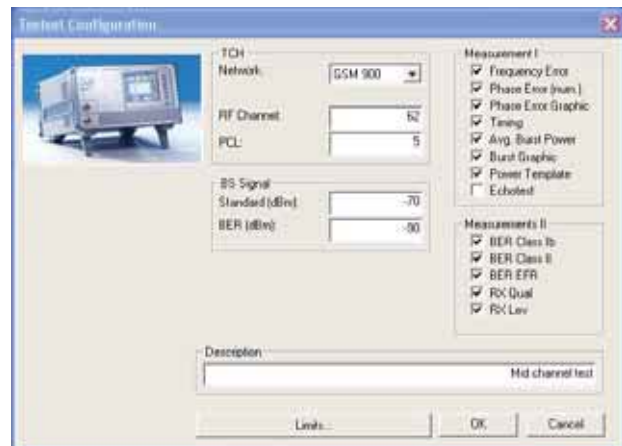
Testset Configuration

TCH
Network: GSM 900
RF Channel: 62
PCL: 5

BS Signal
Standard (dBm): -70
BER (dBm): -90

Measurement I
Frequency Error
Phase Error (num.)
Phase Error Graphic
Timing
Avg. Burst Power
Burst Graphic
Power Template
Echotest

Measurements II
BER Class Ib
BER Class II
BER EFR
RX Qual
RX Lev

Description
Mid channel test

Limits...
OK
Cancel